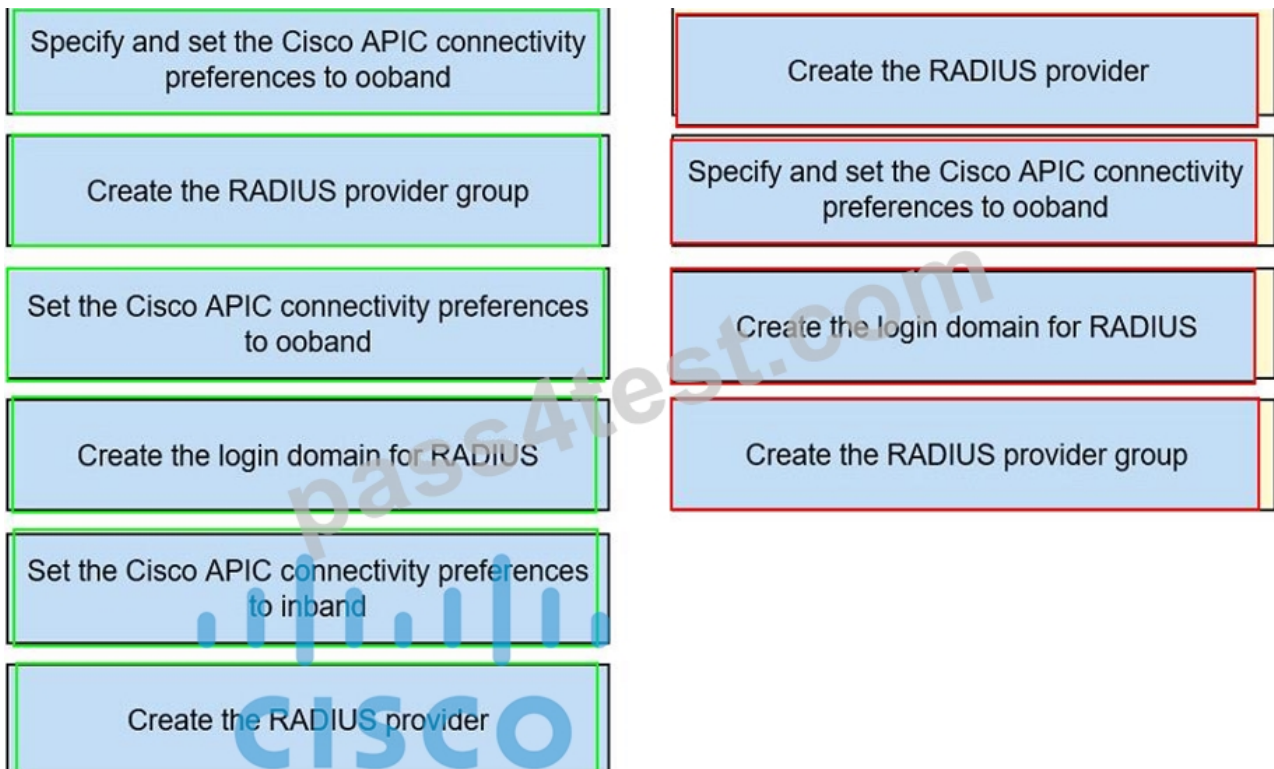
Specify and set the Cisco APIC connectivity preferences to ooband

Create the RADIUS provider group

Set the Cisco APIC connectivity preferences to ooband

Create the login domain for RADIUS

Set the Cisco APIC connectivity preferences to inband

Create the RADIUS provider

Create the RADIUS provider

Specify and set the Cisco APIC connectivity preferences to ooband

Create the login domain for RADIUS

Create the RADIUS provider group

pass4test.com

CISCO